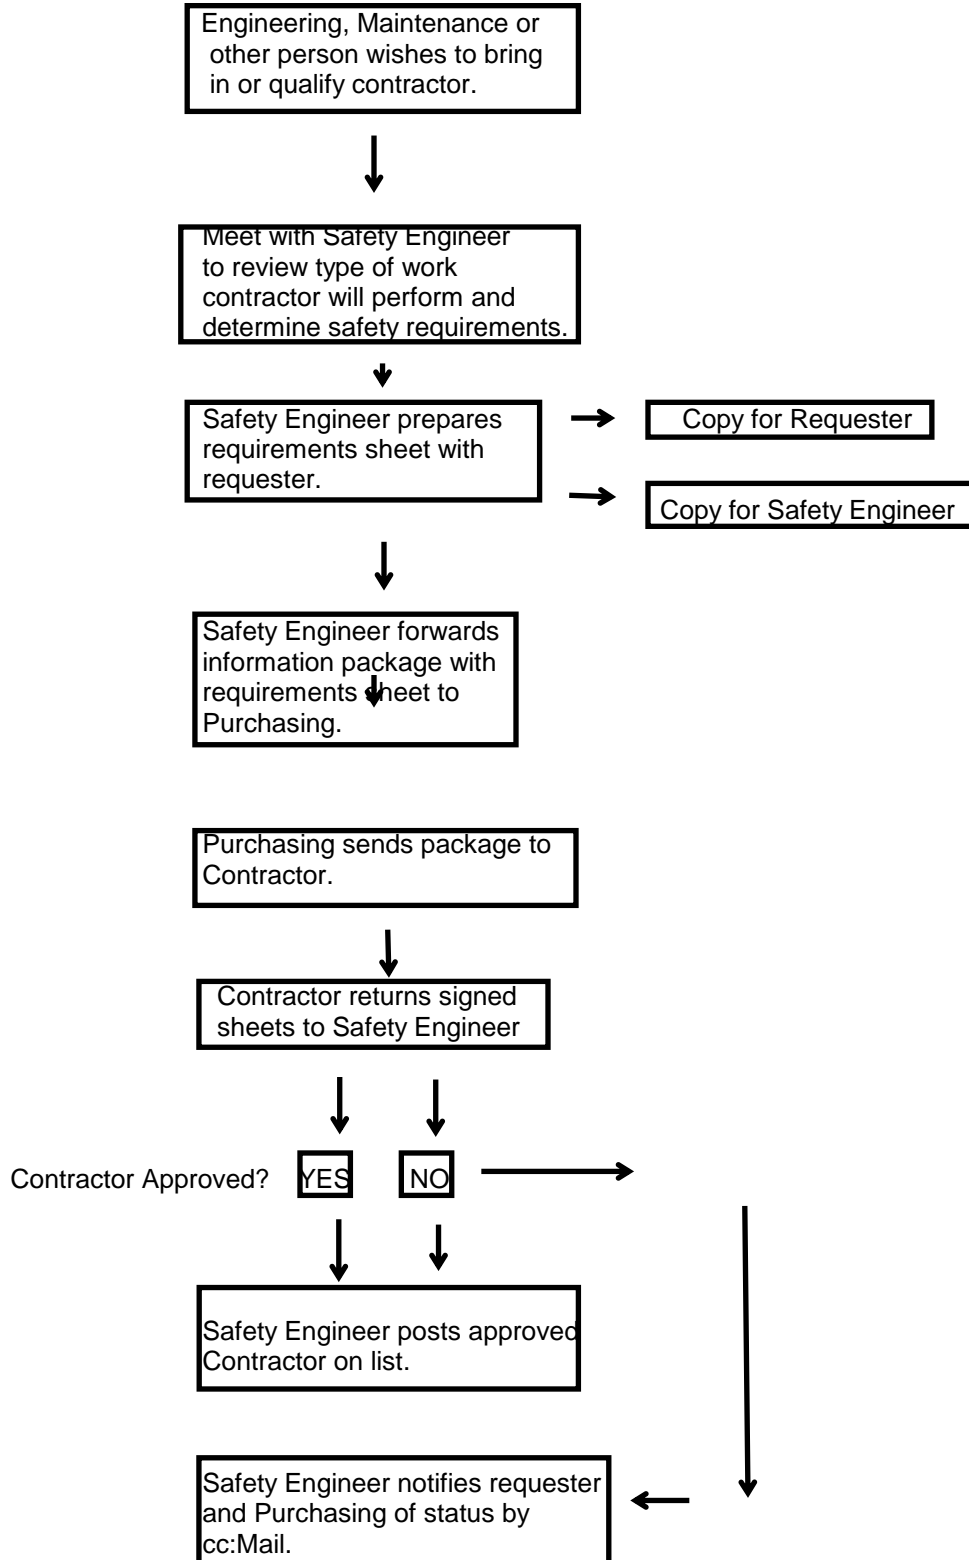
Engineering, Maintenance or other person wishes to bring in or qualify contractor.

Meet with Safety Engineer to review type of work contractor will perform and determine safety requirements.

Safety Engineer prepares requirements sheet with requester.

Copy for Requester

Copy for Safety Engineer

Safety Engineer forwards information package with requirements sheet to Purchasing.

Purchasing sends package to Contractor.

Contractor returns signed sheets to Safety Engineer

Contractor Approved? YES NO

Safety Engineer posts approved Contractor on list.

Safety Engineer notifies requester and Purchasing of status by cc:Mail.